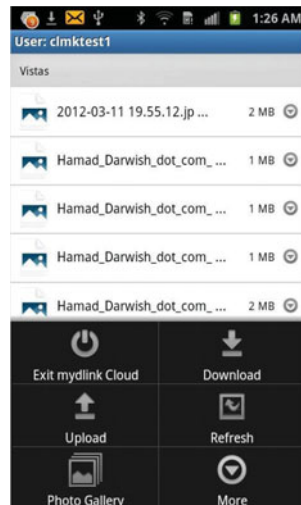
1:26 AM
User: clmktest1
Vistas
2012-03-11 19.55.12.jp ... 2 MB
Hamad_Darwish_dot_com_ ... 1 MB
Hamad_Darwish_dot_com_ ... 1 MB
Hamad_Darwish_dot_com_ ... 1 MB
Hamad_Darwish_dot_com_ ... 2 MB
Exit mydlink Cloud
Download
Upload
Refresh
Photo Gallery
More